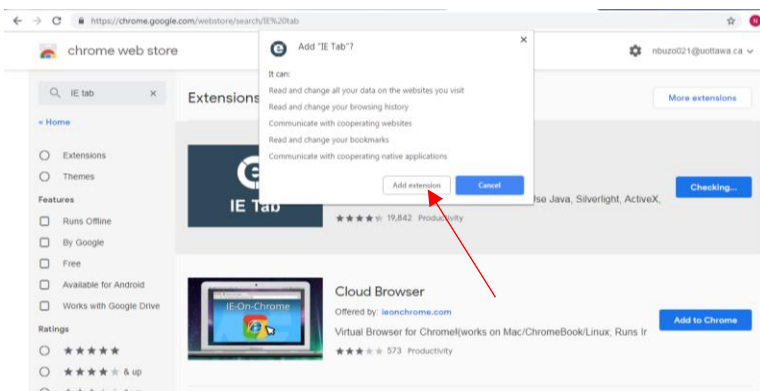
https://chrome.google.com/webstore/search/IE%20tab

chrome web store

nbuzo021@uottawa.ca

IE tab

« Home

Extensions

Themes

Features

Runs Offline

By Google

Free

Available for Android

Works with Google Drive

Ratings

★★★★★

★★★★ & up

Extensions

More extensions

Add "IE Tab"?

It can:

Read and change all your data on the websites you visit

Read and change your browsing history

Communicate with cooperating websites

Read and change your bookmarks

Communicate with cooperating native applications

Add extension

Cancel

IE Tab

se Java, Silverlight, ActiveX,

19,842 Productivity

Checking...

IE-On-Chrome

Cloud Browser

Offered by: ieonchrome.com

Virtual Browser for Chrome!(works on Mac/ChromeBook/Linux; Runs Ir

573 Productivity

Add to Chrome